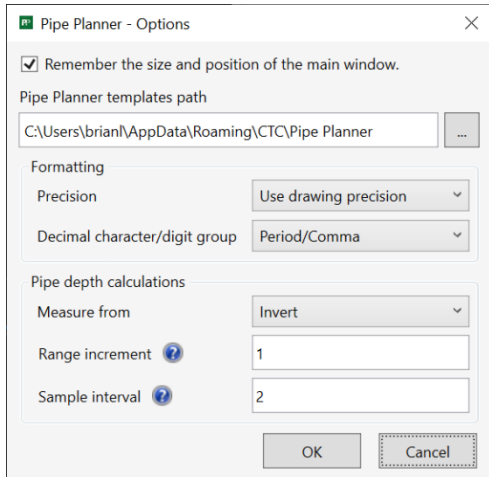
Pipe Planner - Options

Remember the size and position of the main window.

Pipe Planner templates path

C:\Users\brianl\AppData\Roaming\CTC\Pipe Planner

...

Formatting

Precision

Use drawing precision

Decimal character/digit group

Period/Comma

Pipe depth calculations

Measure from

Invert

Range increment

1

Sample interval

2

OK

Cancel